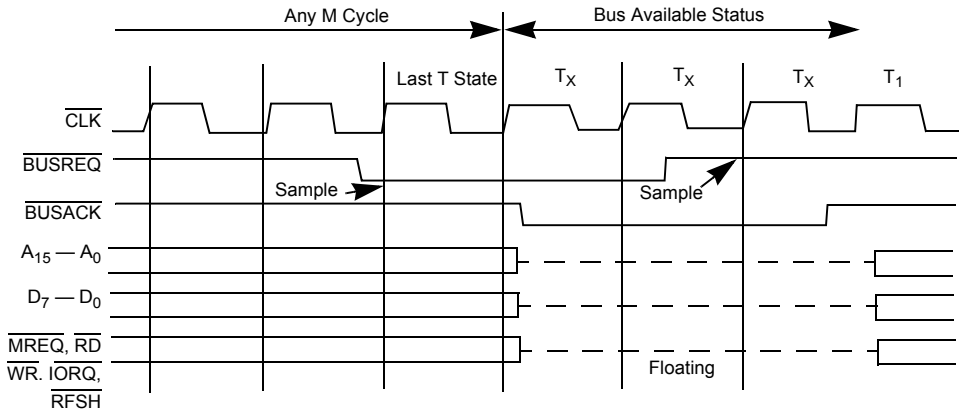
Any M Cycle

Bus Available Status

Last T State

$T_X$

$T_X$

$T_X$

$T_1$

$\overline{CLK}$

$\overline{BUSREQ}$

Sample

Sample

$\overline{BUSACK}$

$A_{15}$ — $A_0$

$D_7$ — $D_0$

$\overline{MREQ}$, $\overline{RD}$

$\overline{WR}$. $\overline{IORQ}$,

$\overline{RFSH}$

Floating